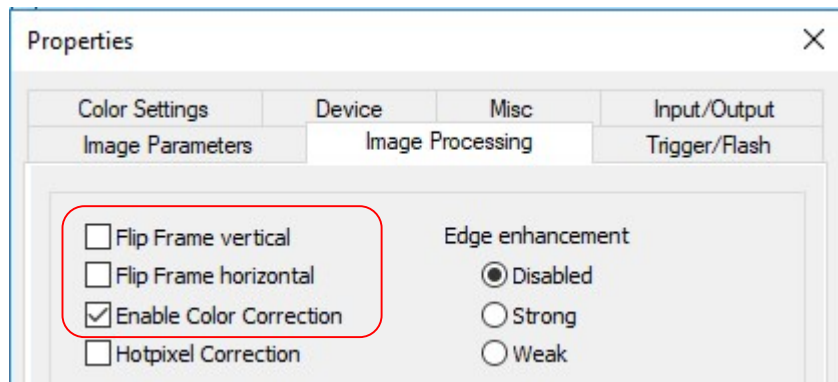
Properties

×

Color Settings | Device | Misc | Input/Output

Image Parameters | Image Processing | Trigger/Flash

Flip Frame vertical

Flip Frame horizontal

Enable Color Correction

Hotpixel Correction

Edge enhancement

Disabled

Strong

Weak